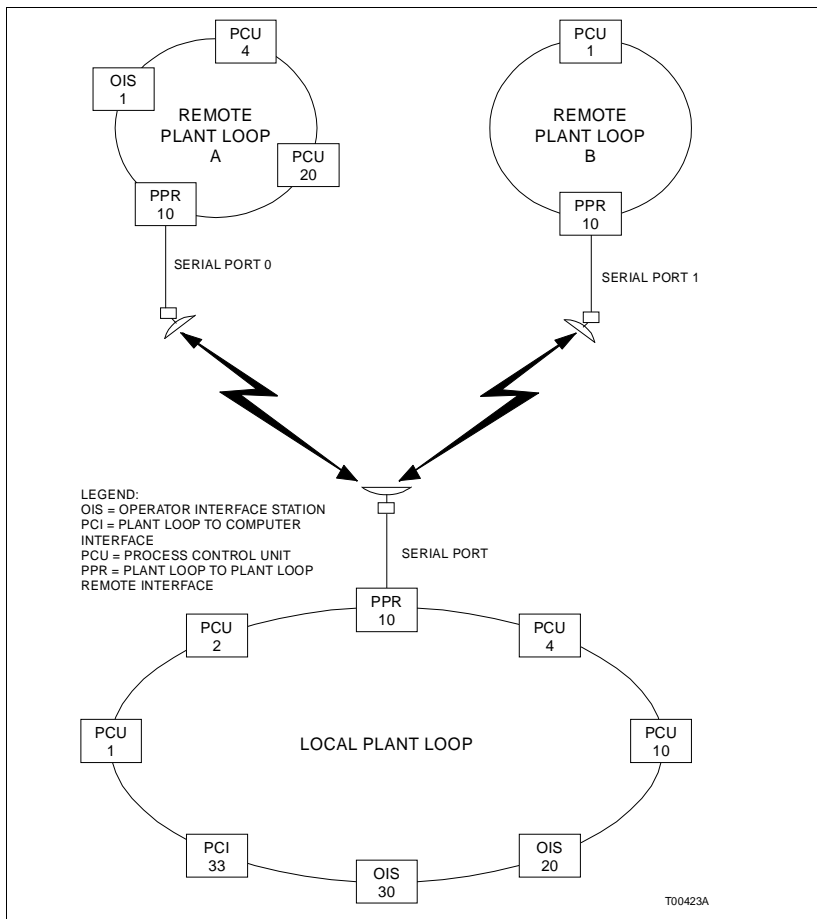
PCU 4

OIS 1

REMOTE PLANT LOOP A

PCU 20

PPR 10

SERIAL PORT 0

PCU 1

REMOTE PLANT LOOP B

PPR 10

SERIAL PORT 1

LEGEND:
OIS = OPERATOR INTERFACE STATION
PCI = PLANT LOOP TO COMPUTER INTERFACE
PCU = PROCESS CONTROL UNIT
PPR = PLANT LOOP TO PLANT LOOP REMOTE INTERFACE

SERIAL PORT

PPR 10

PCU 2

PCU 4

PCU 1

LOCAL PLANT LOOP

PCU 10

PCI 33

OIS 30

OIS 20

T00423A